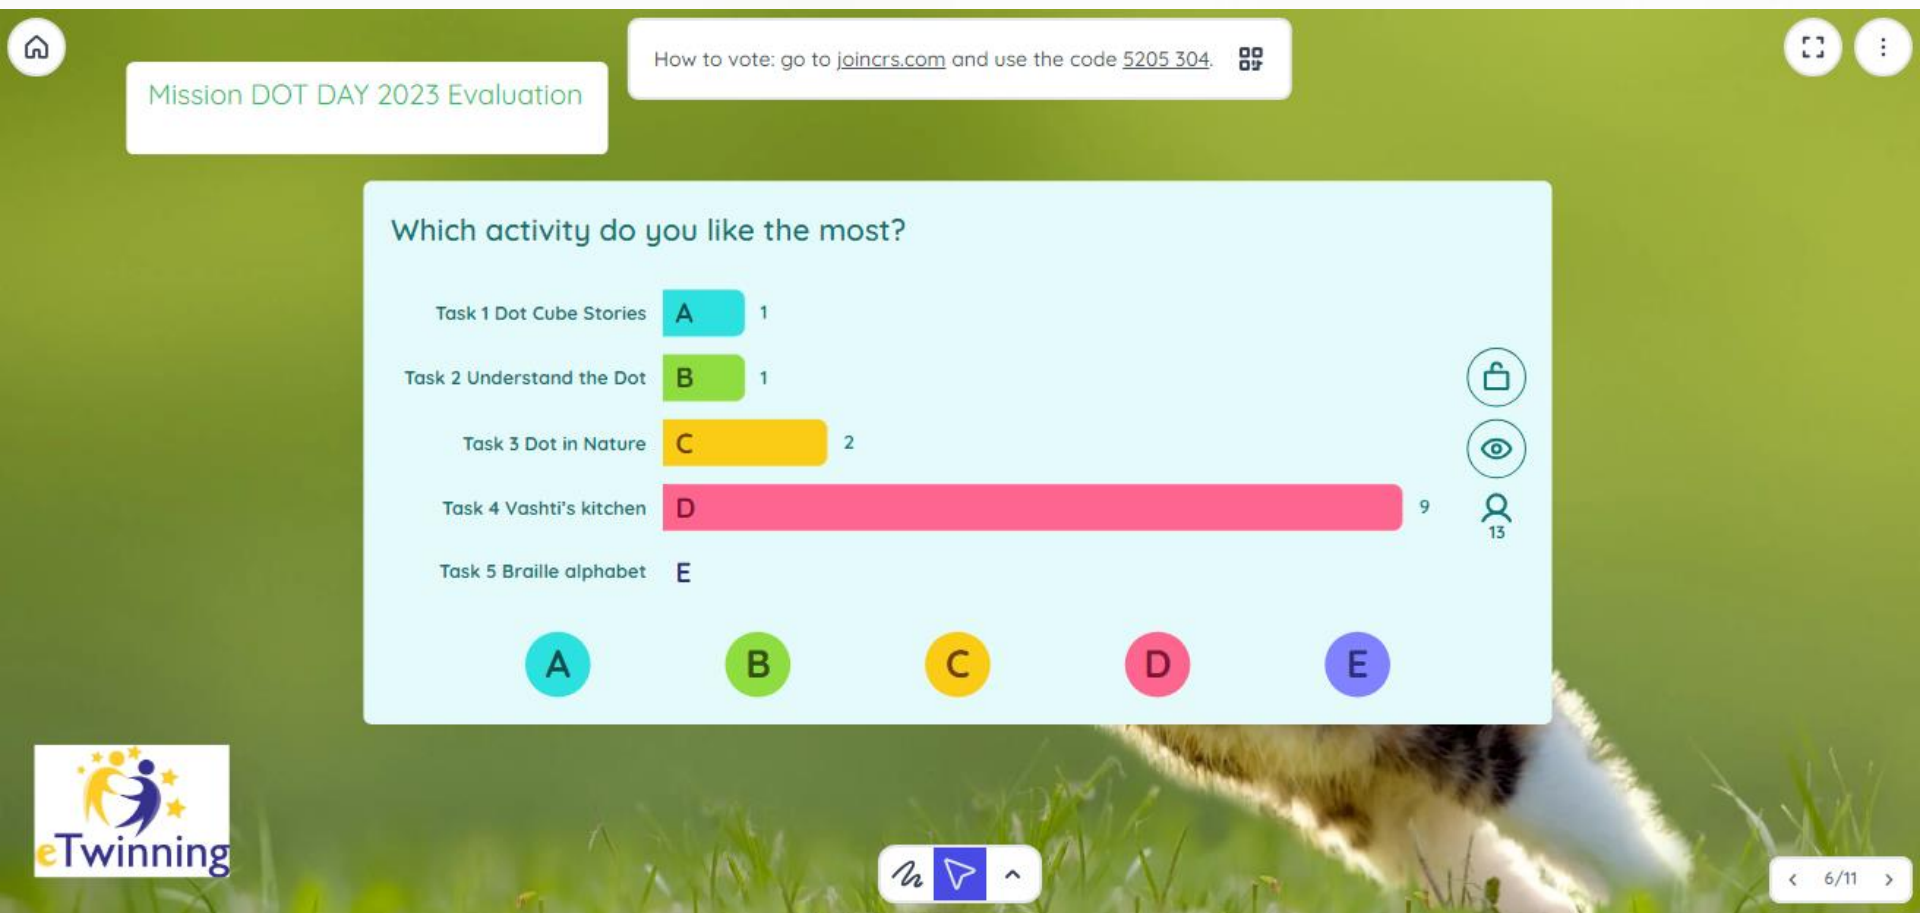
Mission DOT DAY 2023 Evaluation

How to vote: go to joincrs.com and use the code 5205 304.

Which activity do you like the most?

Task 1 Dot Cube Stories A 1
Task 2 Understand the Dot B 1
Task 3 Dot in Nature C 2
Task 4 Vashti's kitchen D 9
Task 5 Braille alphabet E

13

A B C D E

eTwinning

6/11